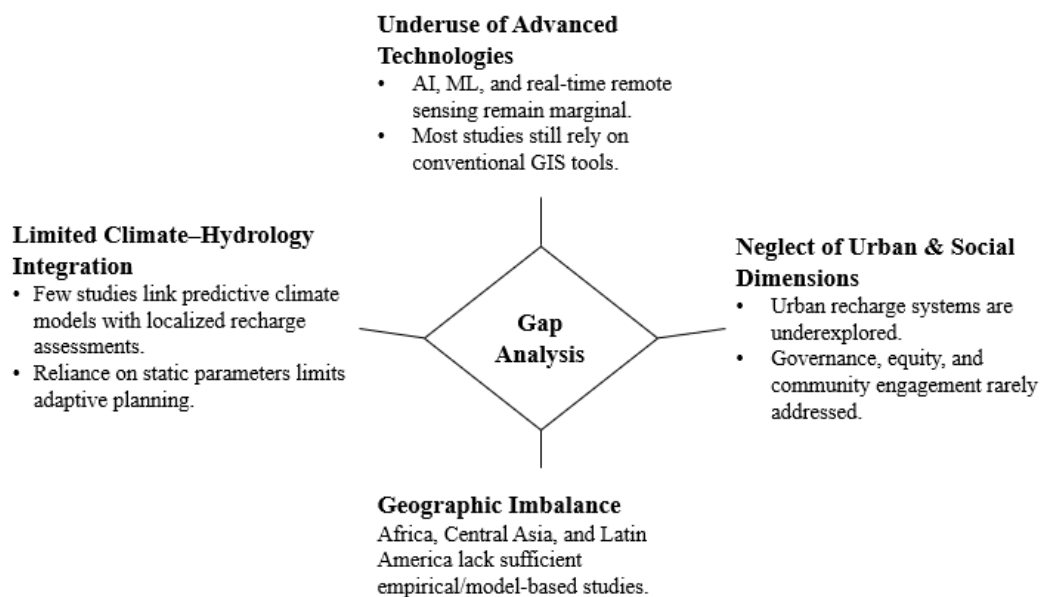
**Underuse of Advanced Technologies**
- AI, ML, and real-time remote sensing remain marginal.
- Most studies still rely on conventional GIS tools.

**Limited Climate–Hydrology Integration**
- Few studies link predictive climate models with localized recharge assessments.
- Reliance on static parameters limits adaptive planning.

Gap Analysis

**Neglect of Urban & Social Dimensions**
- Urban recharge systems are underexplored.
- Governance, equity, and community engagement rarely addressed.

**Geographic Imbalance**
Africa, Central Asia, and Latin America lack sufficient empirical/model-based studies.